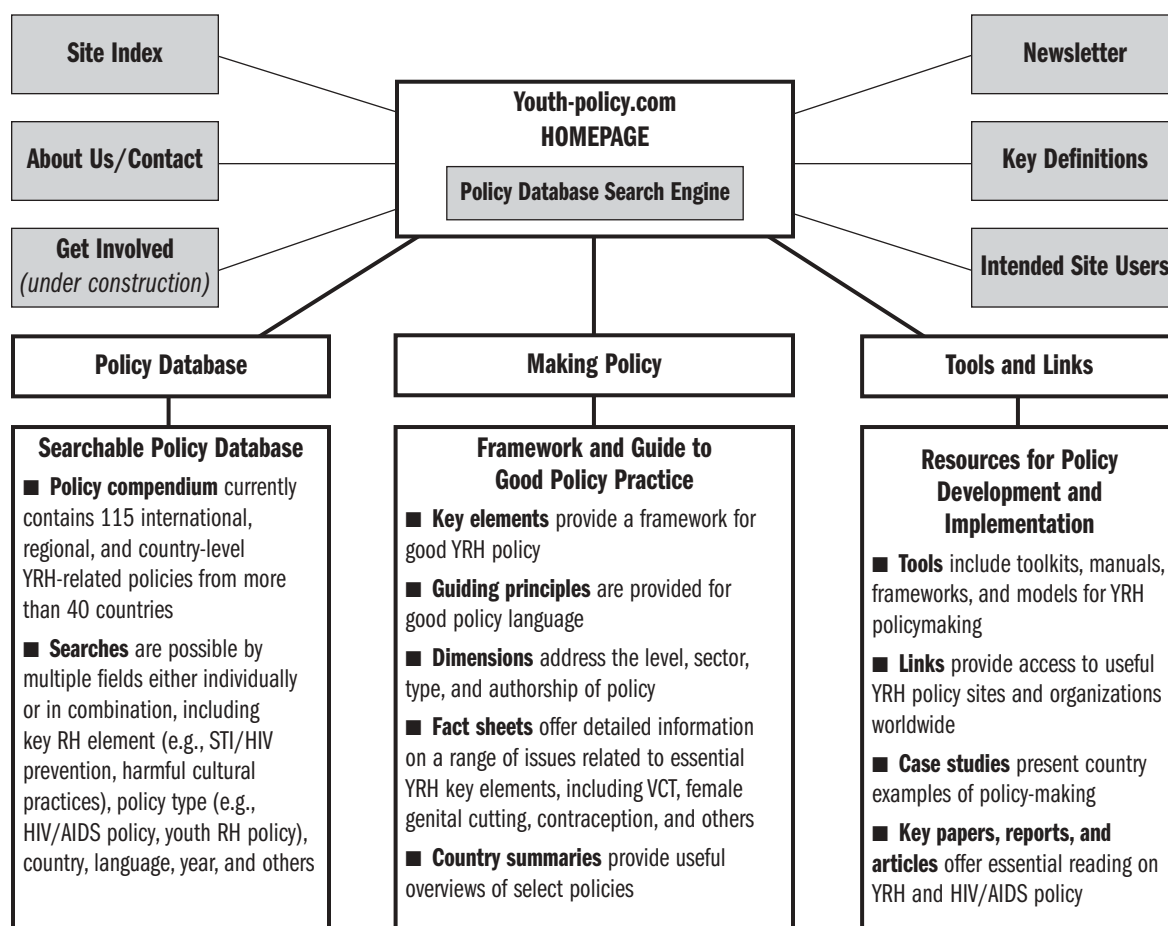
Site Index

About Us/Contact

Get Involved
*(under construction)*

Youth-policy.com
HOMEPAGE

Policy Database Search Engine

Newsletter

Key Definitions

Intended Site Users

Policy Database

Searchable Policy Database

■ **Policy compendium** currently contains 115 international, regional, and country-level YRH-related policies from more than 40 countries

■ **Searches** are possible by multiple fields either individually or in combination, including key RH element (e.g., STI/HIV prevention, harmful cultural practices), policy type (e.g., HIV/AIDS policy, youth RH policy), country, language, year, and others

Making Policy

Framework and Guide to Good Policy Practice

■ **Key elements** provide a framework for good YRH policy

■ **Guiding principles** are provided for good policy language

■ **Dimensions** address the level, sector, type, and authorship of policy

■ **Fact sheets** offer detailed information on a range of issues related to essential YRH key elements, including VCT, female genital cutting, contraception, and others

■ **Country summaries** provide useful overviews of select policies

Tools and Links

Resources for Policy Development and Implementation

■ **Tools** include toolkits, manuals, frameworks, and models for YRH policymaking

■ **Links** provide access to useful YRH policy sites and organizations worldwide

■ **Case studies** present country examples of policy-making

■ **Key papers, reports, and articles** offer essential reading on YRH and HIV/AIDS policy